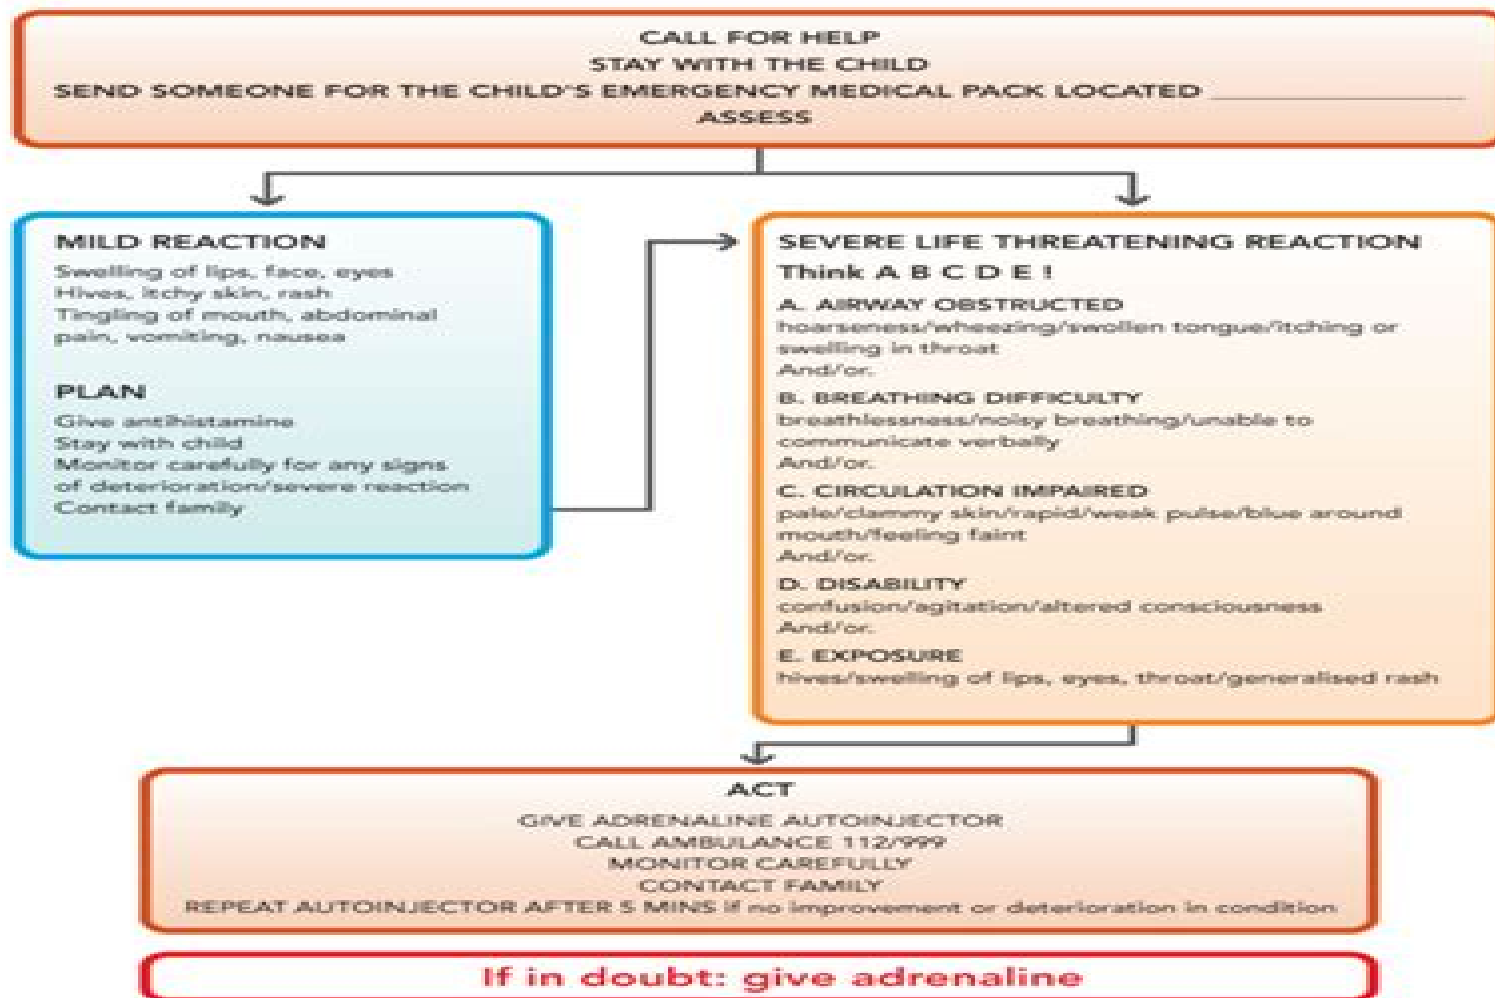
CALL FOR HELP
STAY WITH THE CHILD
SEND SOMEONE FOR THE CHILD'S EMERGENCY MEDICAL PACK LOCATED ______________
ASSESS

MILD REACTION
Swelling of lips, face, eyes
Hives, itchy skin, rash
Tingling of mouth, abdominal pain, vomiting, nausea

PLAN
Give antihistamine
Stay with child
Monitor carefully for any signs of deterioration/severe reaction
Contact family

SEVERE LIFE THREATENING REACTION
Think A B C D E !
A. AIRWAY OBSTRUCTED
hoarseness/wheezing/swollen tongue/itching or swelling in throat
And/or.
B. BREATHING DIFFICULTY
breathlessness/noisy breathing/unable to communicate verbally
And/or.
C. CIRCULATION IMPAIRED
pale/clammy skin/rapid/weak pulse/blue around mouth/feeling faint
And/or.
D. DISABILITY
confusion/agitation/altered consciousness
And/or.
E. EXPOSURE
hives/swelling of lips, eyes, throat/generalised rash

ACT
GIVE ADRENALINE AUTOINJECTOR
CALL AMBULANCE 112/999
MONITOR CAREFULLY
CONTACT FAMILY
REPEAT AUTOINJECTOR AFTER 5 MINS if no improvement or deterioration in condition

If in doubt: give adrenaline